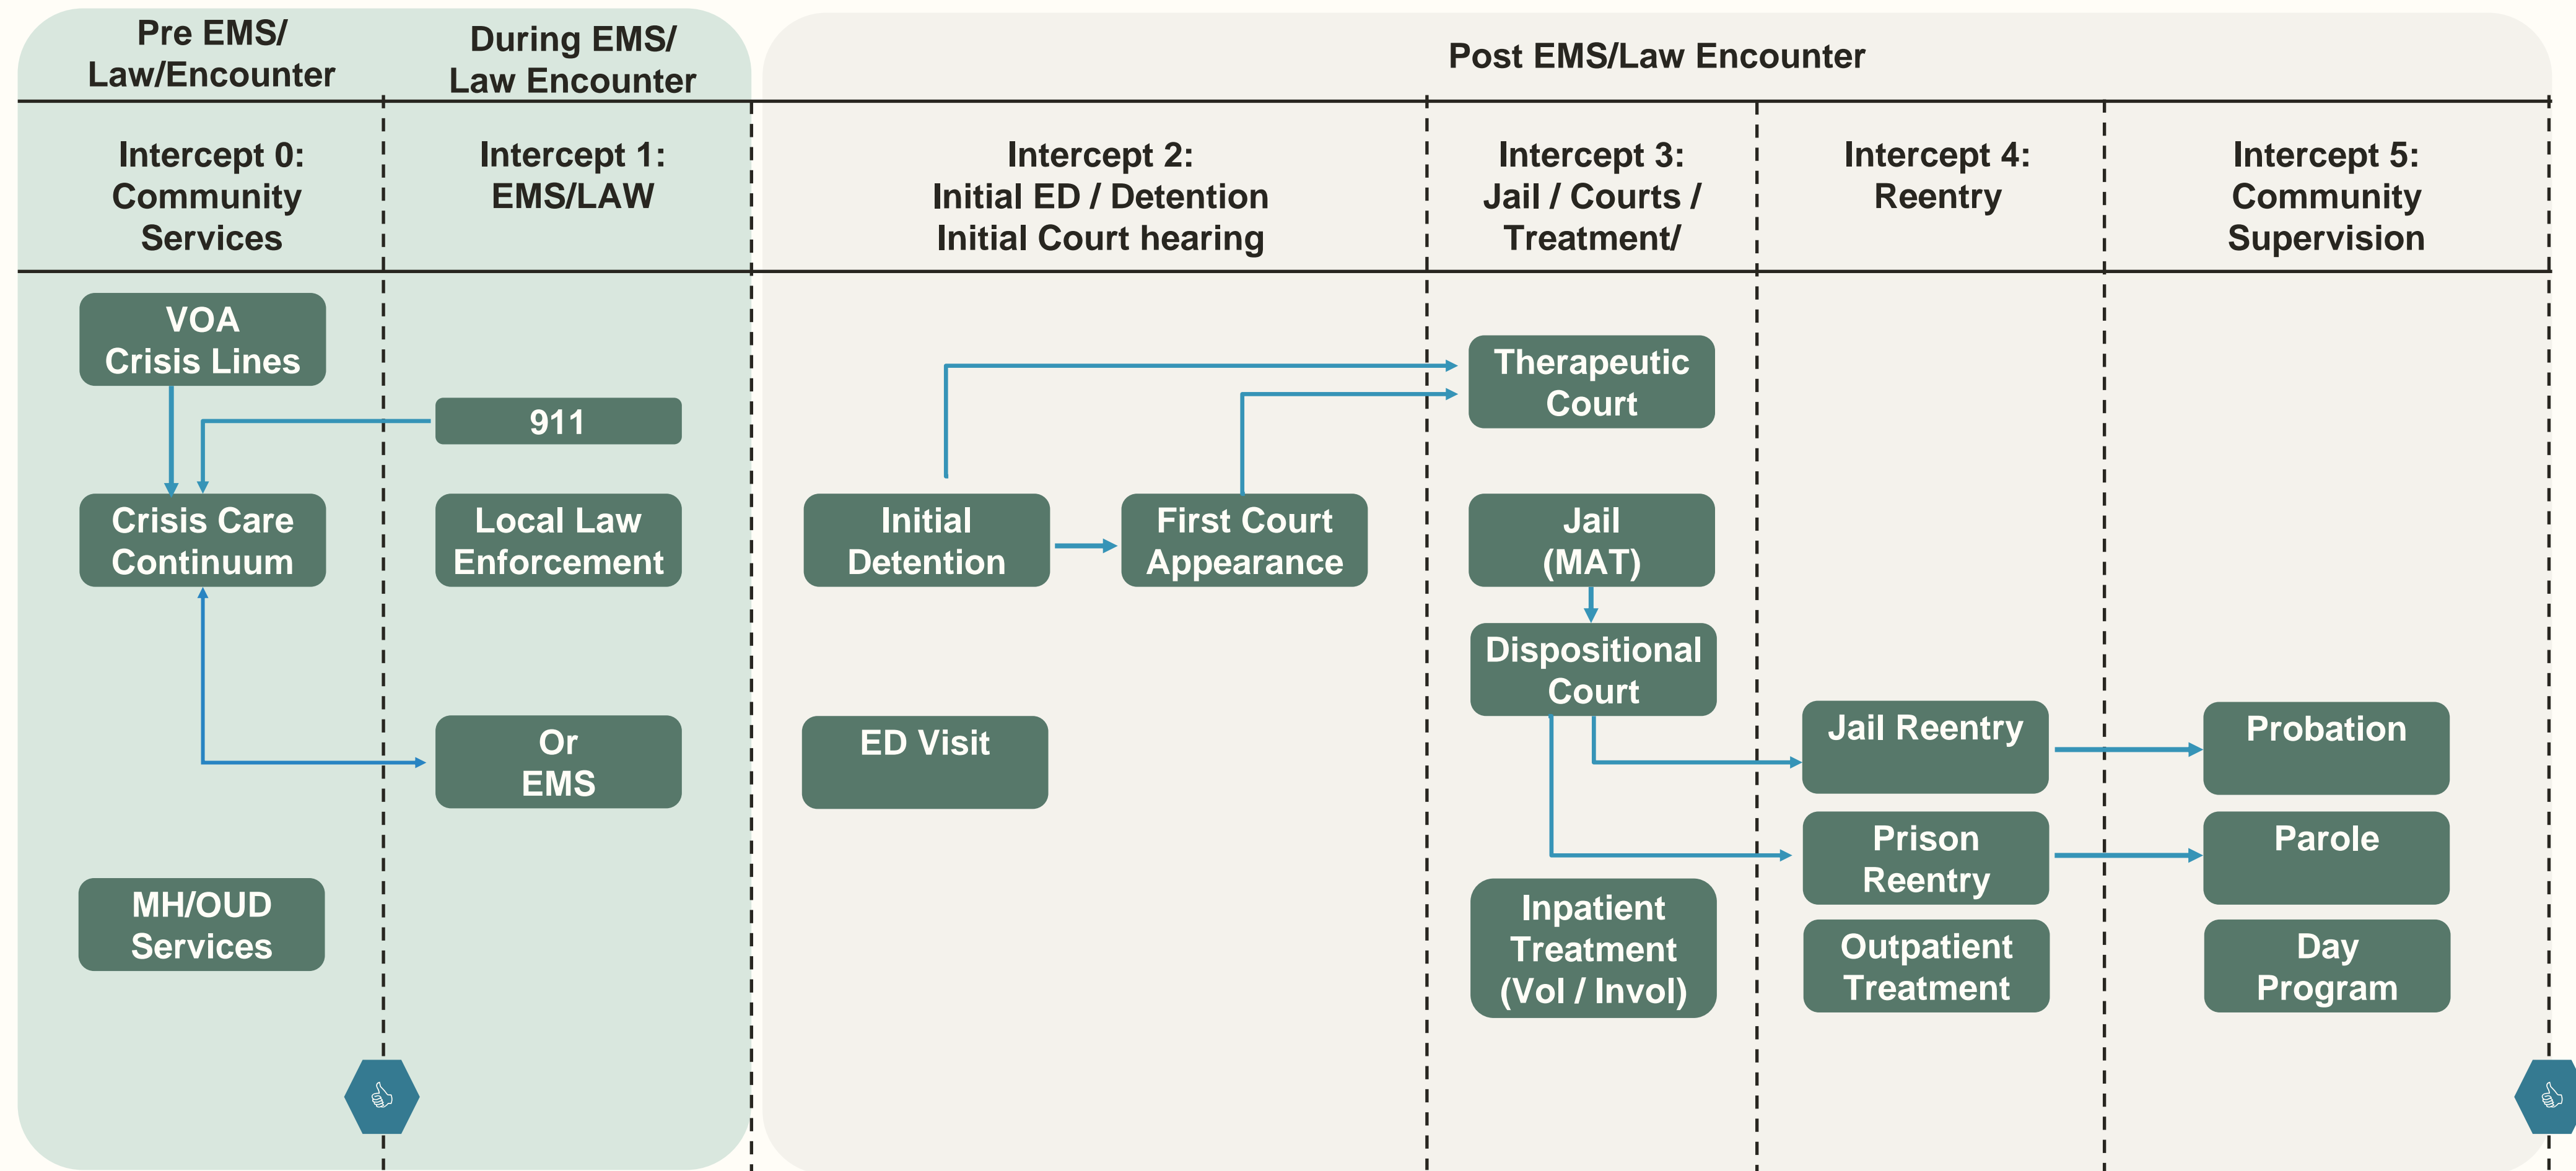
Pre EMS/ Law/Encounter

During EMS/ Law Encounter

Post EMS/Law Encounter

Intercept 0: Community Services

Intercept 1: EMS/LAW

Intercept 2: Initial ED / Detention Initial Court hearing

Intercept 3: Jail / Courts / Treatment/

Intercept 4: Reentry

Intercept 5: Community Supervision

VOA Crisis Lines

911

Crisis Care Continuum

Local Law Enforcement

Or EMS

MH/OUD Services

Initial Detention

First Court Appearance

ED Visit

Therapeutic Court

Jail (MAT)

Dispositional Court

Inpatient Treatment (Vol / Invol)

Jail Reentry

Prison Reentry

Outpatient Treatment

Probation

Parole

Day Program